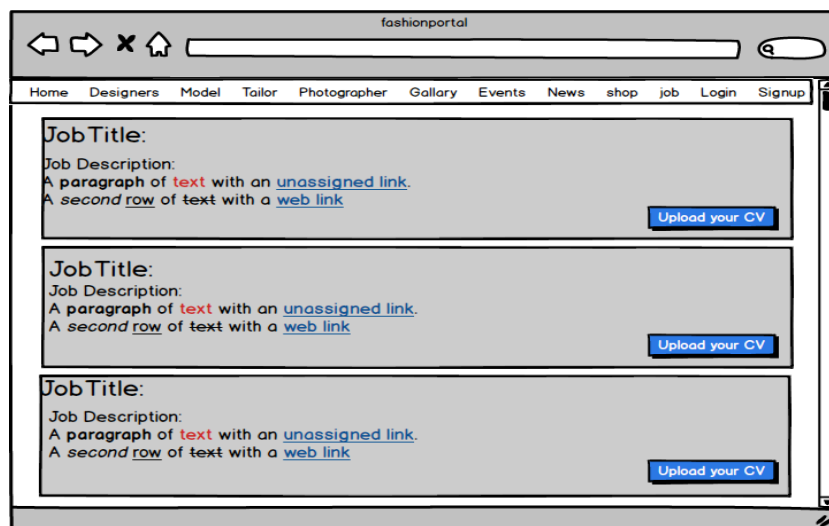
fashionportal

Home Designers Model Tailor Photographer Gallary Events News shop job Login Signup

JobTitle:

Job Description:
A **paragraph** of text with an unassigned link.
A *second* row of ~~text~~ with a web link

Upload your CV

JobTitle:

Job Description:
A **paragraph** of text with an unassigned link.
A *second* row of ~~text~~ with a web link

Upload your CV

JobTitle:

Job Description:
A **paragraph** of text with an unassigned link.
A *second* row of ~~text~~ with a web link

Upload your CV